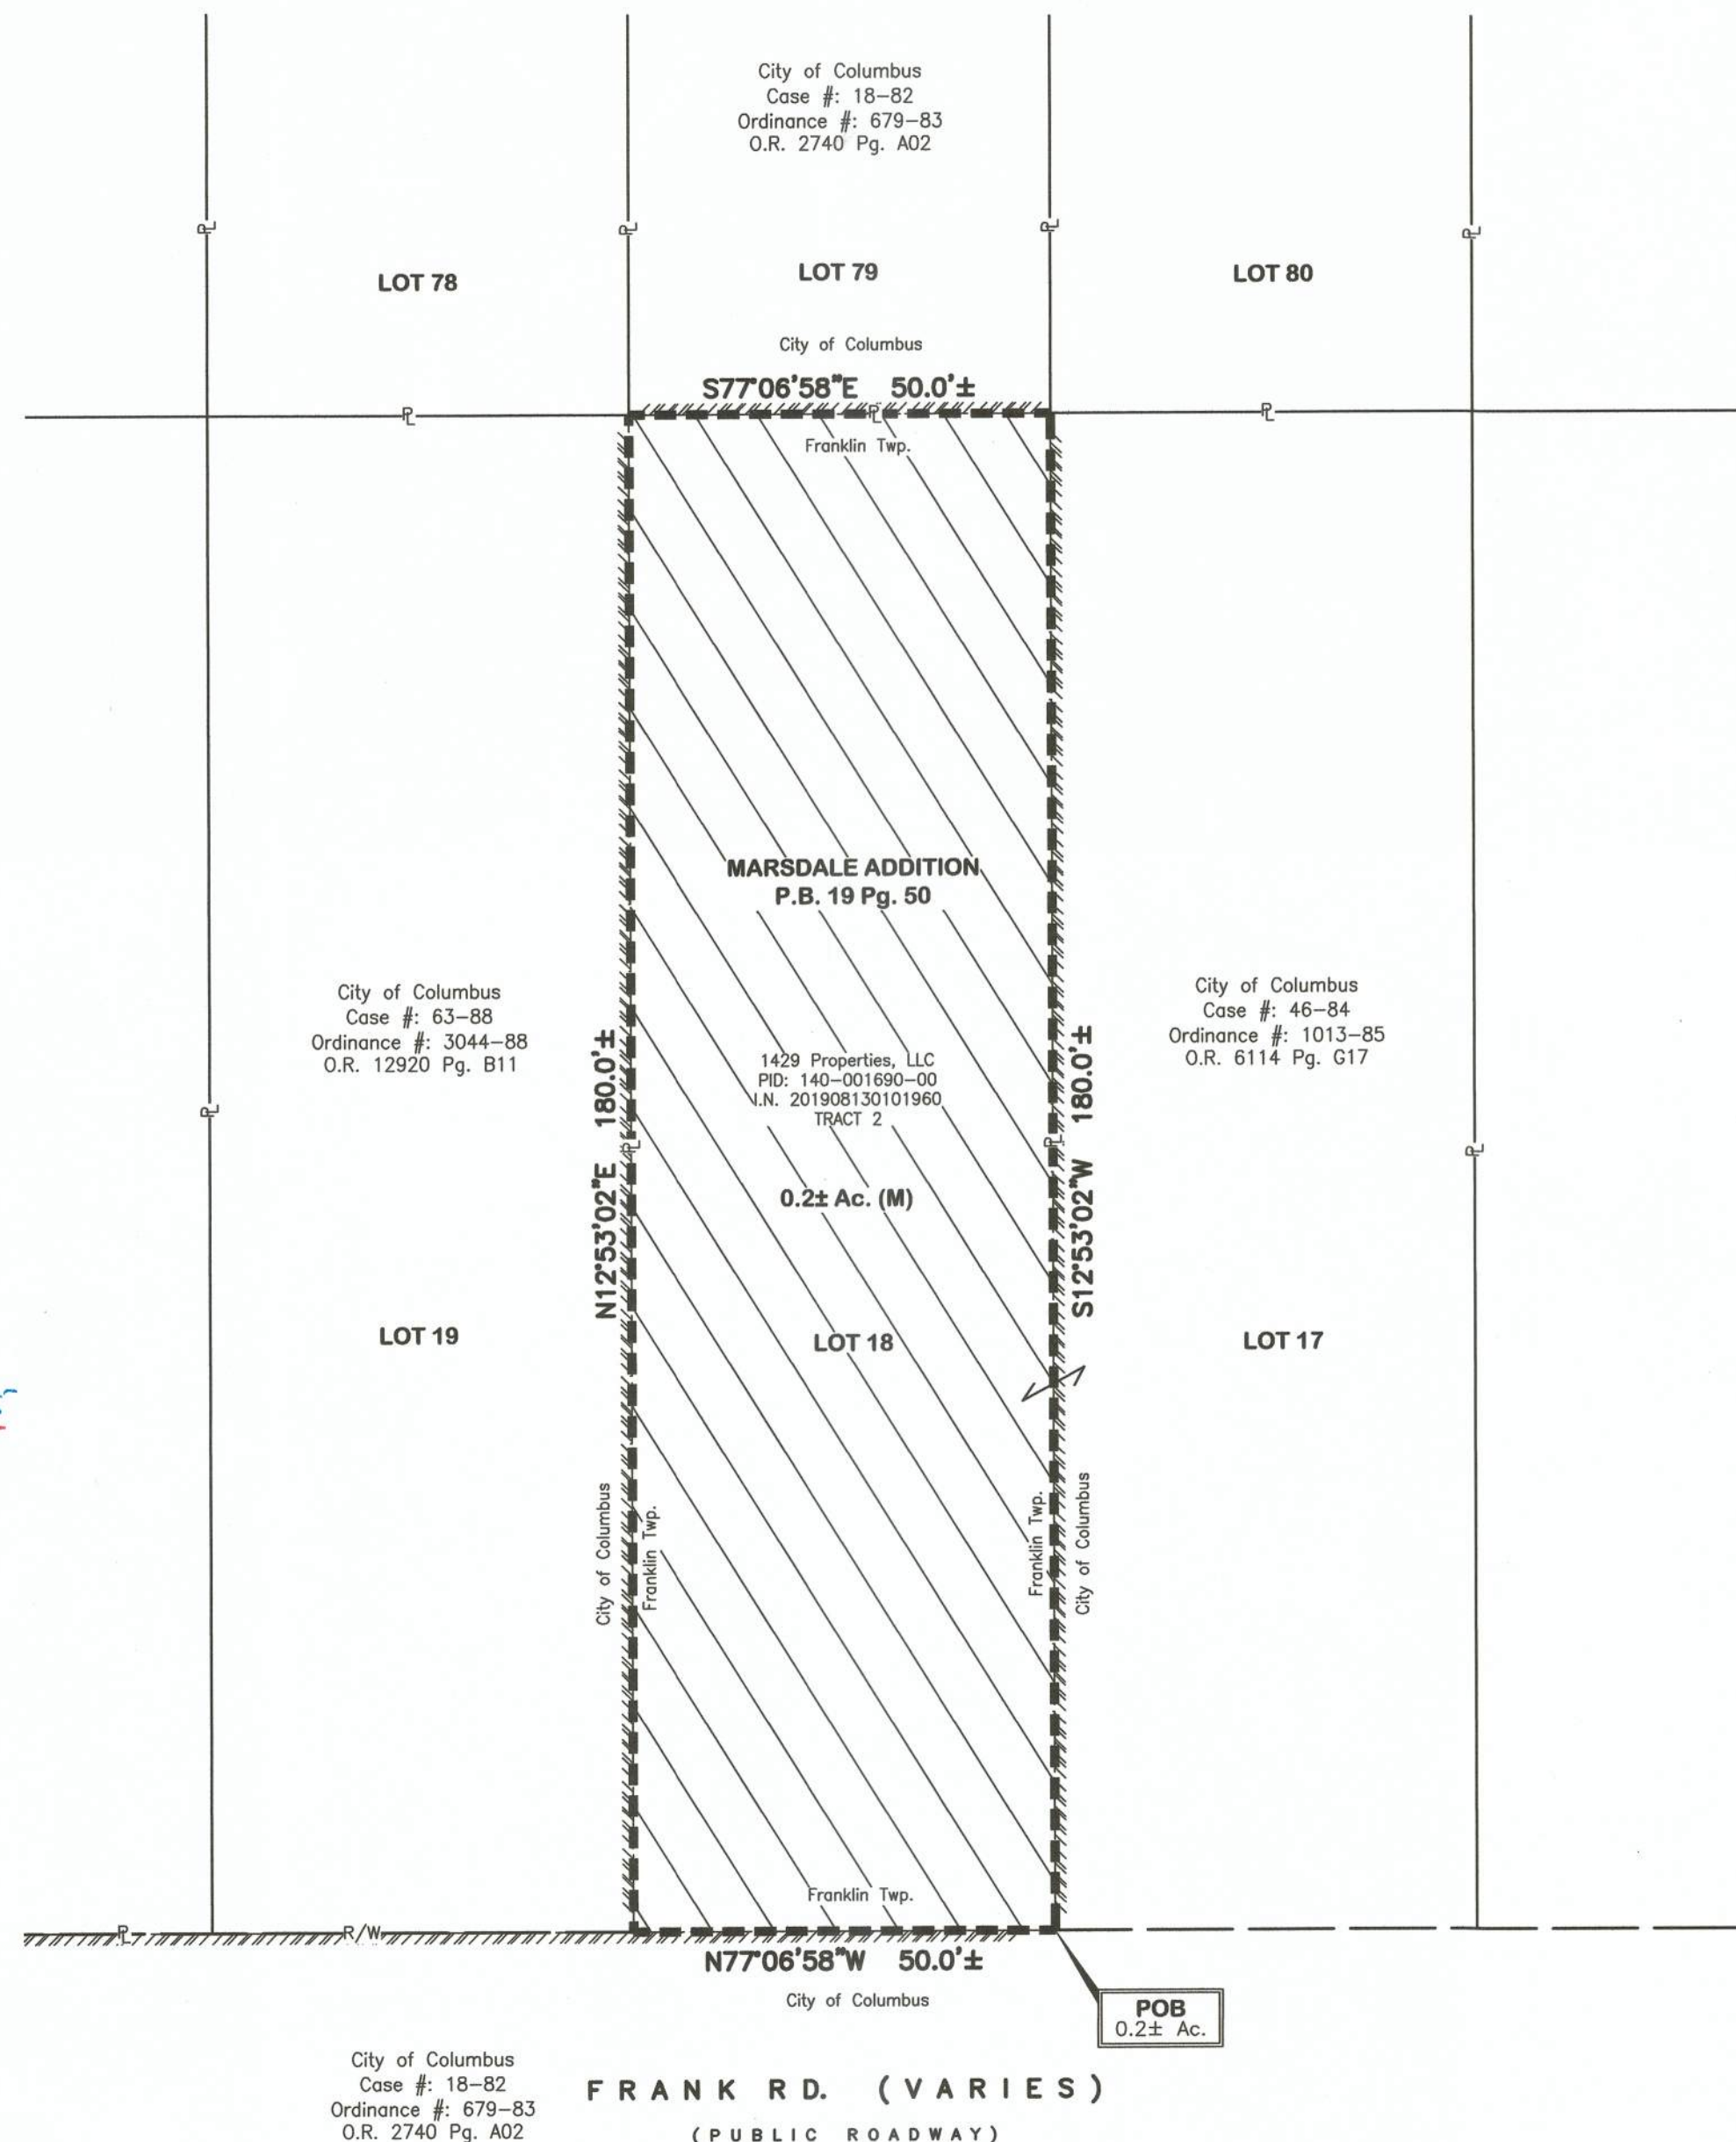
City of Columbus
Case #: 18–82
Ordinance #: 679–83
O.R. 2740 Pg. A02

LOT 78

LOT 79

LOT 80

City of Columbus

S77°06'58"E 50.0'±

Franklin Twp.

MARSDALE ADDITION
P.B. 19 Pg. 50

City of Columbus
Case #: 63–88
Ordinance #: 3044–88
O.R. 12920 Pg. B11

N12°53'02"E 180.0'±

1429 Properties, LLC
PID: 140–001690–00
I.N. 201908130101960
TRACT 2

0.2± Ac. (M)

S12°53'02"W 180.0'±

City of Columbus
Case #: 46–84
Ordinance #: 1013–85
O.R. 6114 Pg. G17

LOT 19

LOT 18

LOT 17

City of Columbus

Franklin Twp.

Franklin Twp.

City of Columbus

Franklin Twp.

R/W

N77°06'58"W 50.0'±

City of Columbus

POB
0.2± Ac.

City of Columbus
Case #: 18–82
Ordinance #: 679–83
O.R. 2740 Pg. A02

FRANK RD. (VARIES)
(PUBLIC ROADWAY)